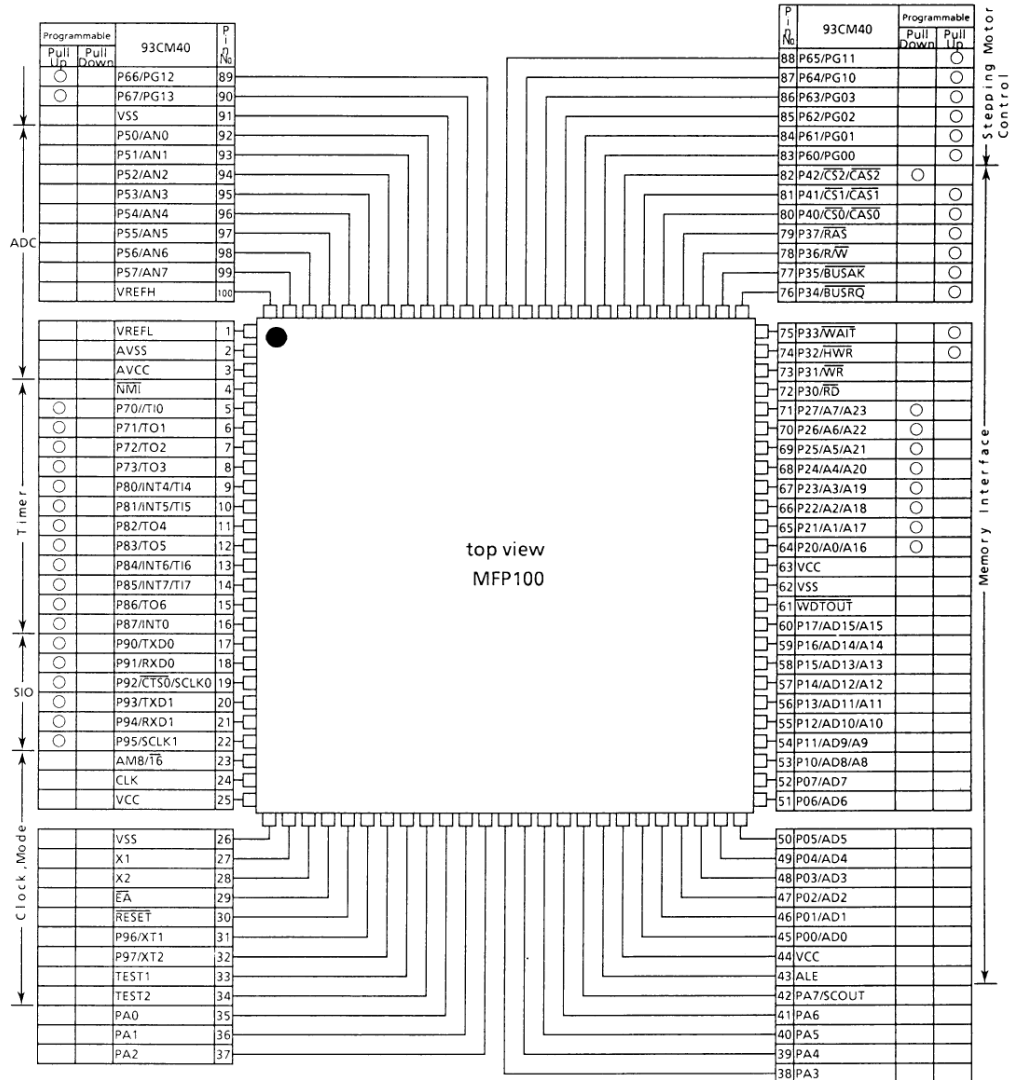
| Programmable Pull Up | Programmable Pull Down | 93CM40 | Pin No |
|---|---|---|---|
| ○ | | P66/PG12 | 89 |
| ○ | | P67/PG13 | 90 |
| | | VSS | 91 |
| | | P50/AN0 | 92 |
| | | P51/AN1 | 93 |
| | | P52/AN2 | 94 |
| | | P53/AN3 | 95 |
| | | P54/AN4 | 96 |
| | | P55/AN5 | 97 |
| | | P56/AN6 | 98 |
| | | P57/AN7 | 99 |
| | | VREFH | 100 |

| Pin No | 93CM40 | Programmable Pull Down | Programmable Pull Up |
|---|---|---|---|
| 88 | P65/PG11 | | ○ |
| 87 | P64/PG10 | | ○ |
| 86 | P63/PG03 | | ○ |
| 85 | P62/PG02 | | ○ |
| 84 | P61/PG01 | | ○ |
| 83 | P60/PG00 | | ○ |
| 82 | P42/$\overline{CS2}$/$\overline{CAS2}$ | ○ | |
| 81 | P41/$\overline{CS1}$/$\overline{CAS1}$ | | ○ |
| 80 | P40/$\overline{CS0}$/$\overline{CAS0}$ | | ○ |
| 79 | P37/$\overline{RAS}$ | | ○ |
| 78 | P36/R/$\overline{W}$ | | ○ |
| 77 | P35/$\overline{BUSAK}$ | | ○ |
| 76 | P34/$\overline{BUSRQ}$ | | ○ |

Stepping Motor Control

ADC

| | | VREFL | 1 |
|---|---|---|---|
| | | AVSS | 2 |
| | | AVCC | 3 |
| | | $\overline{NMI}$ | 4 |
| ○ | | P70//TI0 | 5 |
| ○ | | P71/TO1 | 6 |
| ○ | | P72/TO2 | 7 |
| ○ | | P73/TO3 | 8 |
| ○ | | P80/INT4/TI4 | 9 |
| ○ | | P81/INT5/TI5 | 10 |
| ○ | | P82/TO4 | 11 |
| ○ | | P83/TO5 | 12 |
| ○ | | P84/INT6/TI6 | 13 |
| ○ | | P85/INT7/TI7 | 14 |
| ○ | | P86/TO6 | 15 |
| ○ | | P87/INT0 | 16 |
| ○ | | P90/TXD0 | 17 |
| ○ | | P91/RXD0 | 18 |
| ○ | | P92/$\overline{CTS0}$/SCLK0 | 19 |
| ○ | | P93/TXD1 | 20 |
| ○ | | P94/RXD1 | 21 |
| ○ | | P95/SCLK1 | 22 |
| | | AM8/$\overline{16}$ | 23 |
| | | CLK | 24 |
| | | VCC | 25 |

Timer

SIO

top view
MFP100

| 75 | P33/$\overline{WAIT}$ | | ○ |
|---|---|---|---|
| 74 | P32/$\overline{HWR}$ | | ○ |
| 73 | P31/$\overline{WR}$ | | |
| 72 | P30/$\overline{RD}$ | | |
| 71 | P27/A7/A23 | ○ | |
| 70 | P26/A6/A22 | ○ | |
| 69 | P25/A5/A21 | ○ | |
| 68 | P24/A4/A20 | ○ | |
| 67 | P23/A3/A19 | ○ | |
| 66 | P22/A2/A18 | ○ | |
| 65 | P21/A1/A17 | ○ | |
| 64 | P20/A0/A16 | ○ | |
| 63 | VCC | | |
| 62 | VSS | | |
| 61 | $\overline{WDTOUT}$ | | |
| 60 | P17/AD15/A15 | | |
| 59 | P16/AD14/A14 | | |
| 58 | P15/AD13/A13 | | |
| 57 | P14/AD12/A12 | | |
| 56 | P13/AD11/A11 | | |
| 55 | P12/AD10/A10 | | |
| 54 | P11/AD9/A9 | | |
| 53 | P10/AD8/A8 | | |
| 52 | P07/AD7 | | |
| 51 | P06/AD6 | | |

Memory Interface

| | | VSS | 26 |
|---|---|---|---|
| | | X1 | 27 |
| | | X2 | 28 |
| | | $\overline{EA}$ | 29 |
| | | $\overline{RESET}$ | 30 |
| | | P96/XT1 | 31 |
| | | P97/XT2 | 32 |
| | | TEST1 | 33 |
| | | TEST2 | 34 |
| | | PA0 | 35 |
| | | PA1 | 36 |
| | | PA2 | 37 |

Clock, Mode

| 50 | P05/AD5 | | |
|---|---|---|---|
| 49 | P04/AD4 | | |
| 48 | P03/AD3 | | |
| 47 | P02/AD2 | | |
| 46 | P01/AD1 | | |
| 45 | P00/AD0 | | |
| 44 | VCC | | |
| 43 | ALE | | |
| 42 | PA7/SCOUT | | |
| 41 | PA6 | | |
| 40 | PA5 | | |
| 39 | PA4 | | |
| 38 | PA3 | | |